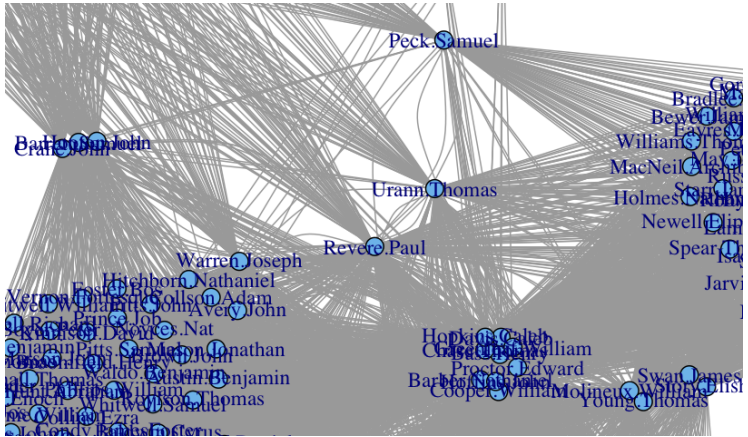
Peck.Samuel

Urann.Thomas

Revere.Paul

Warren.Joseph

Hitchborn.Nathaniel

Avery.John

Proctor.Edward

Barber.Nathaniel

Cooper.William

Swan.James

Young.Thomas

Molineux.William

Bradlee

Williams.Thomas

MacNeil.Archibald

Holmes.Nathaniel

Newell.Eliphalet

Spear.Thomas

Jarvis

Bew

Eayres

Crafts.John

Hancock.John

Barber

Foster

Prince.Job

Pitts

Waldo.Benjamin

Mason.Jonathan

Church.Benjamin

Vernon

Collson.Adam

Hopkins.Caleb

Chase.Thomas

Ruddock

Hoskins.William

Wyeth

Condy

Kinnison

Symmes

Grant.Moses

Hill.Alexander

Mackintosh

Davis.William

Tabor

Chrysty

Cleverly

Adams

Stoddard

Hoffins

Hicks

Greenleaf

Pierpont.Robert

Boynton

Emmes

Hobbs

Lambert

Starr

Stanbridge

Hinckley

Marshall.Thomas

Smith

Molineux

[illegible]